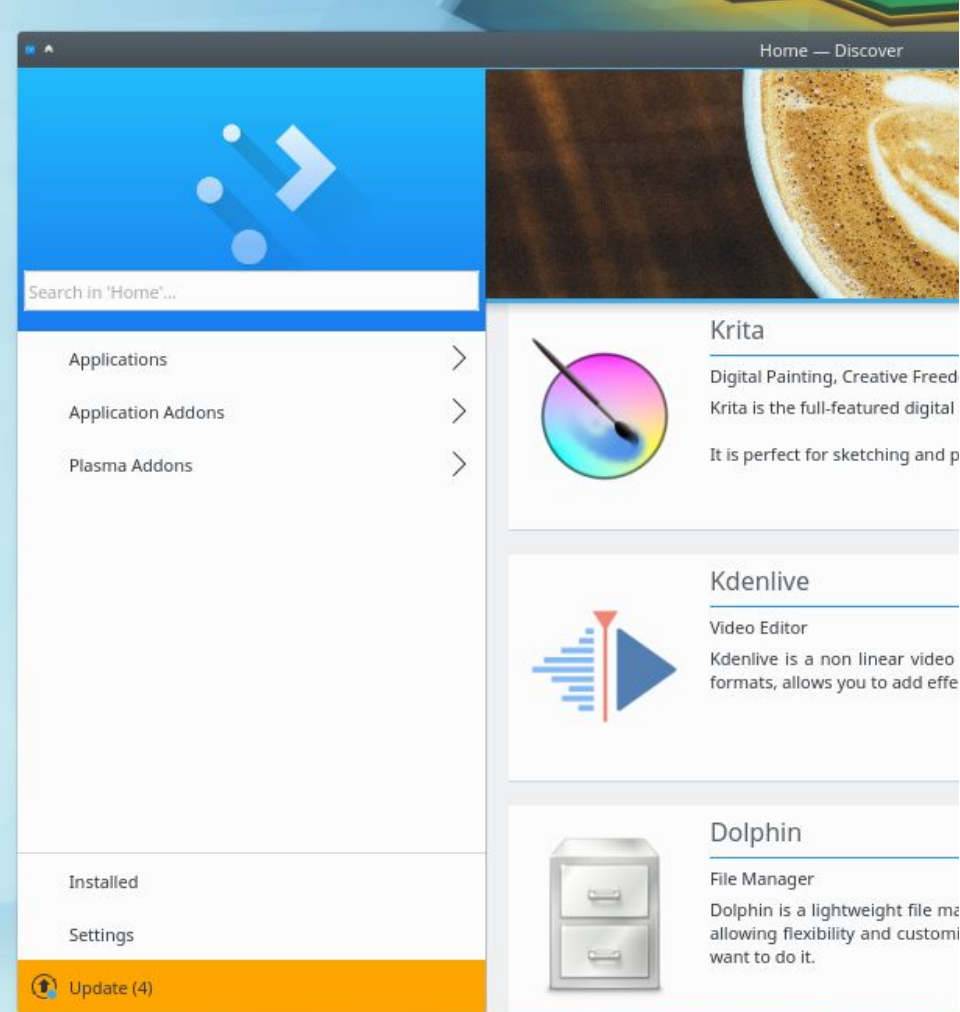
Home — Discover

Search in 'Home'...

Applications

Application Addons

Plasma Addons

Installed

Settings

Update (4)

Krita

Digital Painting, Creative Freed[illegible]

Krita is the full-featured digital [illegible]

It is perfect for sketching and p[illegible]

Kdenlive

Video Editor

Kdenlive is a non linear video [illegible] formats, allows you to add effe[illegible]

Dolphin

File Manager

Dolphin is a lightweight file ma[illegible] allowing flexibility and customi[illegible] want to do it.